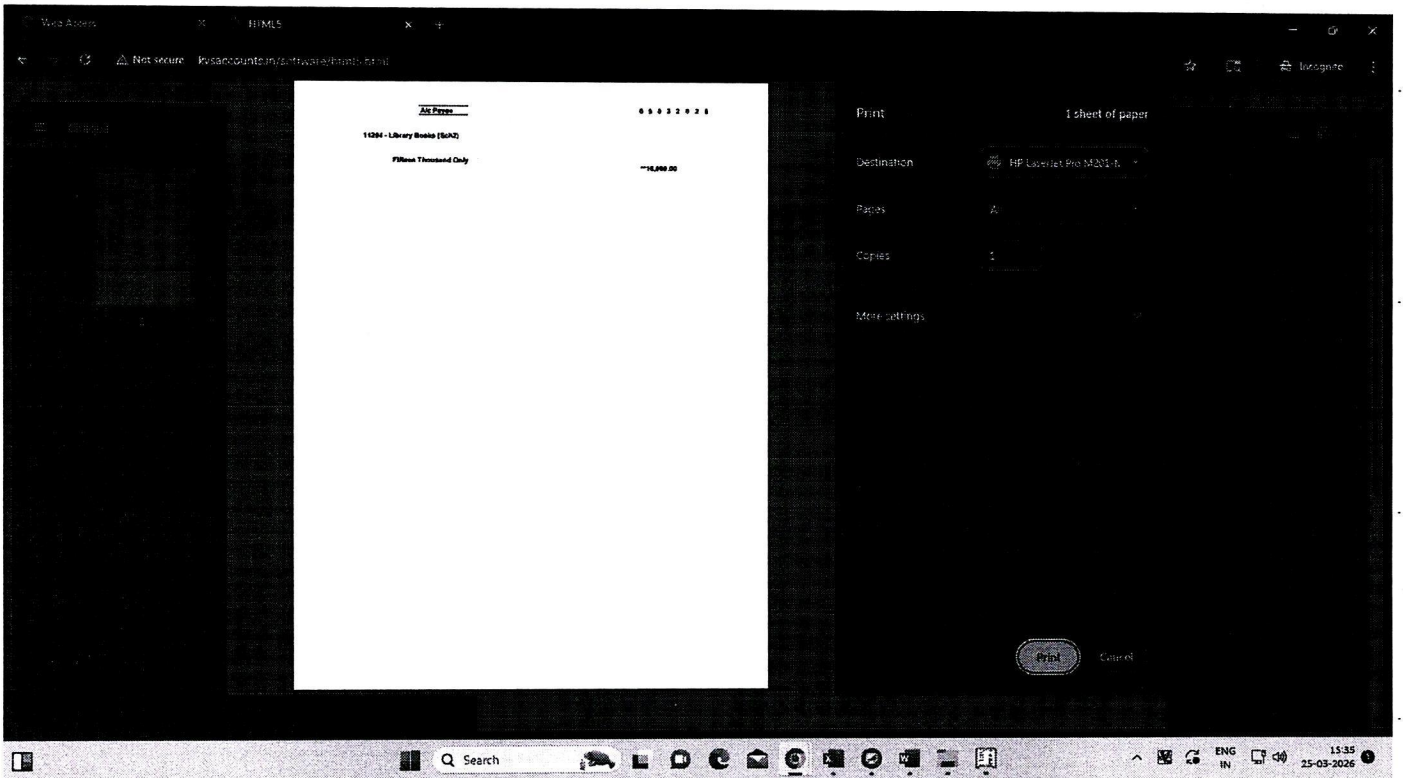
Web Access
HTML5
Not secure kvsaccounts.in/software/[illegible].html
Incognito

A/c Payee
0 5 0 3 2 0 2 6
11204 - Library Books (ScAZ)
Fifteen Thousand Only
**15,000.00

Print
1 sheet of paper
Destination
HP LaserJet Pro M201-M
Pages
All
Copies
1
More settings
Print
Cancel

Search
ENG IN
15:35
25-03-2026